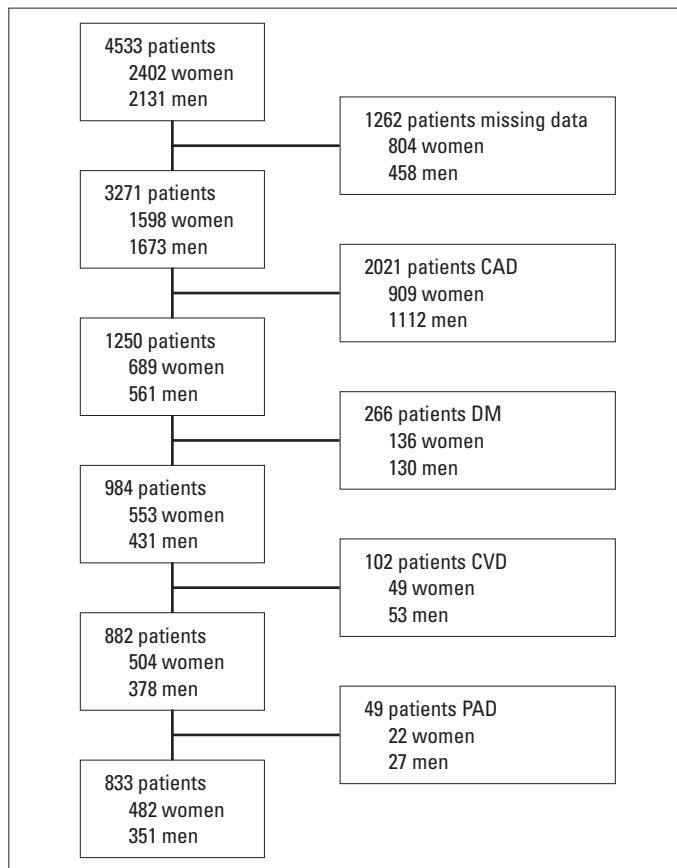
4533 patients
2402 women
2131 men

1262 patients missing data
804 women
458 men

3271 patients
1598 women
1673 men

2021 patients CAD
909 women
1112 men

1250 patients
689 women
561 men

266 patients DM
136 women
130 men

984 patients
553 women
431 men

102 patients CVD
49 women
53 men

882 patients
504 women
378 men

49 patients PAD
22 women
27 men

833 patients
482 women
351 men